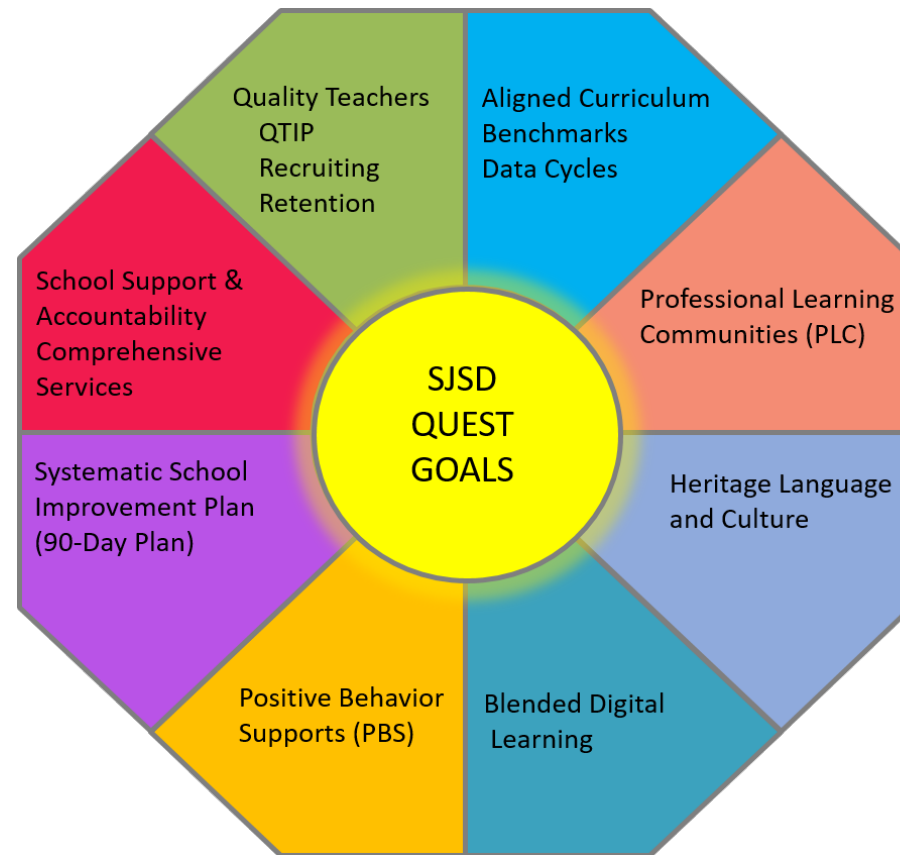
SJSD
QUEST
GOALS

Quality Teachers
QTIP
Recruiting
Retention

Aligned Curriculum
Benchmarks
Data Cycles

Professional Learning Communities (PLC)

Heritage Language and Culture

Blended Digital Learning

Positive Behavior Supports (PBS)

Systematic School Improvement Plan (90-Day Plan)

School Support & Accountability Comprehensive Services